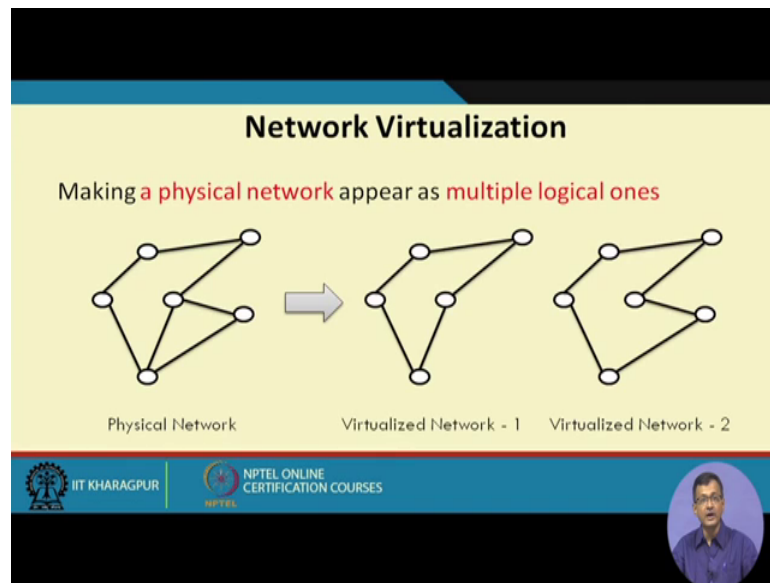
Network Virtualization

Making a physical network appear as multiple logical ones

Physical Network

Virtualized Network - 1

Virtualized Network - 2

IIT KHARAGPUR

NPTEL ONLINE CERTIFICATION COURSES

NPTEL